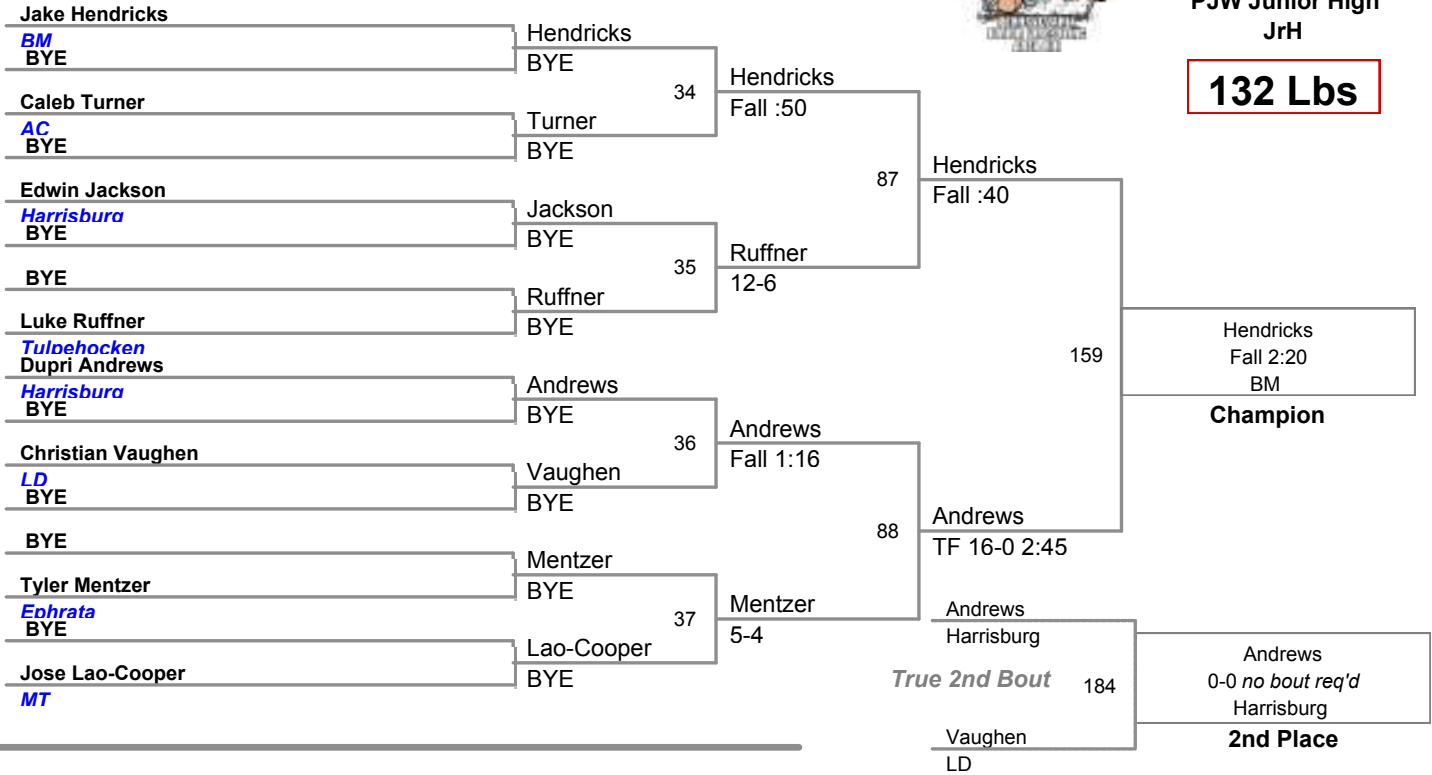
Jake Hendricks
BM
BYE
Caleb Turner
AC
BYE
Edwin Jackson
Harrisburg
BYE
BYE
Luke Ruffner
Tulpehocken
Dupri Andrews
Harrisburg
BYE
Christian Vaughen
LD
BYE
BYE
Tyler Mentzer
Ephrata
BYE
Jose Lao-Cooper
MT

Hendricks
BYE
Turner
BYE
Jackson
BYE
Ruffner
BYE
Andrews
BYE
Vaughen
BYE
Mentzer
BYE
Lao-Cooper
BYE

34
35
36
37

Hendricks
Fall :50
Ruffner
12-6
Andrews
Fall 1:16
Mentzer
5-4

87
88

Hendricks
Fall :40
Andrews
TF 16-0 2:45

PJW Junior High
JrH

132 Lbs

159

Hendricks
Fall 2:20
BM
Champion

Andrews
Harrisburg
True 2nd Bout
184
Vaughen
LD

Andrews
0-0 no bout req'd
Harrisburg
2nd Place